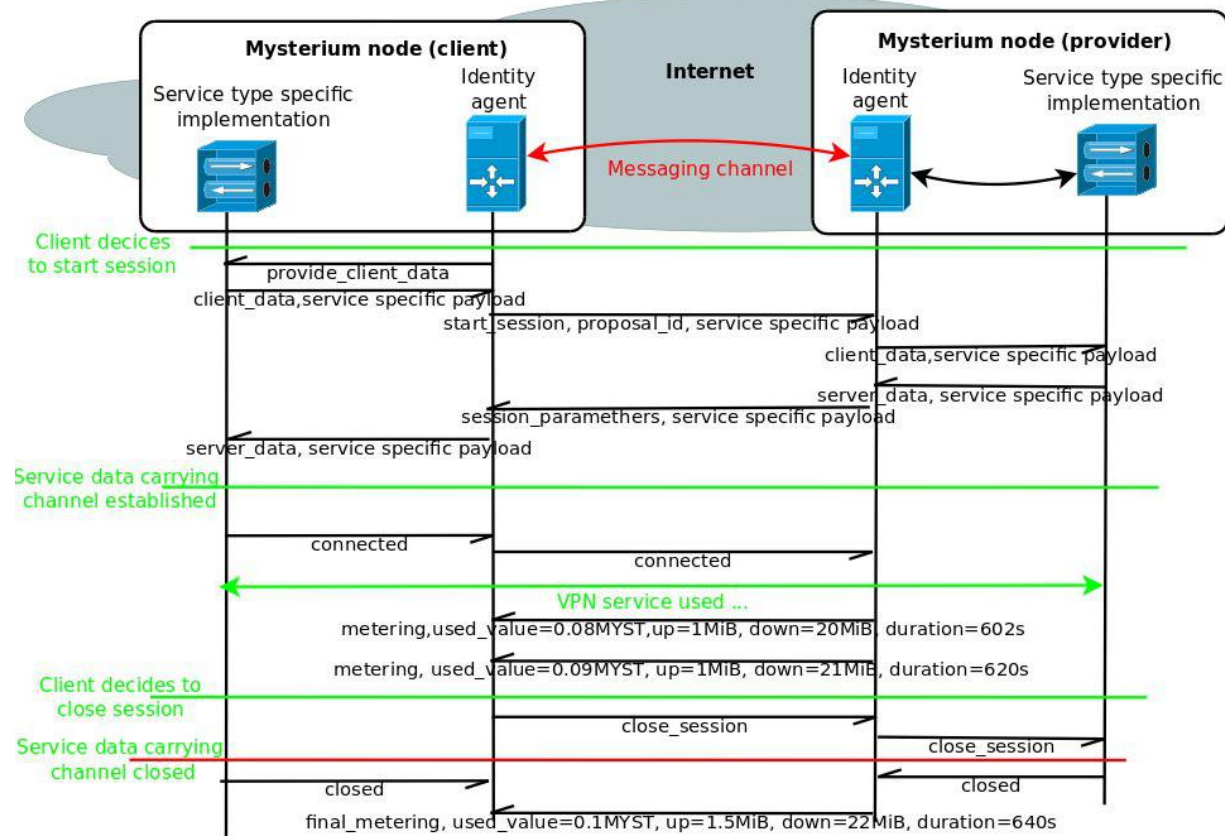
Mysterium node (client)

Service type specific implementation

Identity agent

Internet

Messaging channel

Mysterium node (provider)

Identity agent

Service type specific implementation

Client decices to start session

provide_client_data

client_data,service specific payload

start_session, proposal_id, service specific payload

client_data,service specific payload

server_data, service specific payload

session_paramethers, service specific payload

server_data, service specific payload

Service data carrying channel established

connected

connected

VPN service used ...

metering,used_value=0.08MYST,up=1MiB, down=20MiB, duration=602s

metering, used_value=0.09MYST, up=1MiB, down=21MiB, duration=620s

Client decides to close session

close_session

close_session

Service data carrying channel closed

closed

closed

final_metering, used_value=0.1MYST, up=1.5MiB, down=22MiB, duration=640s